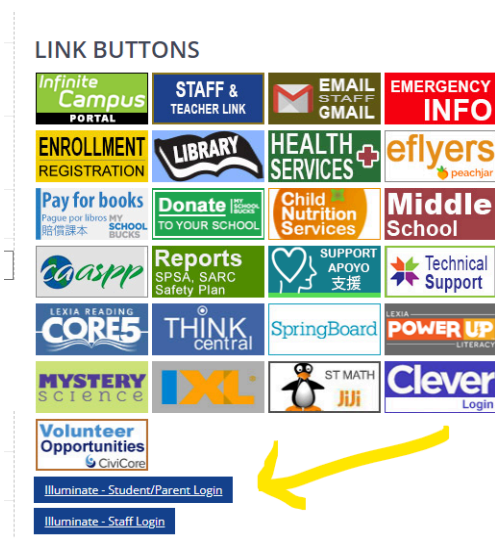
LINK BUTTONS

Infinite Campus PORTAL

STAFF & TEACHER LINK

EMAIL STAFF GMAIL

EMERGENCY INFO

ENROLLMENT REGISTRATION

LIBRARY

HEALTH SERVICES

eflyers peachjar

Pay for books Pague por libros 賠償課本 MY SCHOOL BUCKS

Donate MY SCHOOL BUCKS TO YOUR SCHOOL

Child Nutrition Services

Middle School

caaspp

Reports SPSA, SARC Safety Plan

SUPPORT APOYO 支援

Technical Support

LEXIA READING CORE5

THINK central

SpringBoard

LEXIA POWER UP LITERACY

MYSTERY science

IXL

ST MATH JiJi

Clever Login

Volunteer Opportunities CiviCore

Illuminate - Student/Parent Login

Illuminate - Staff Login